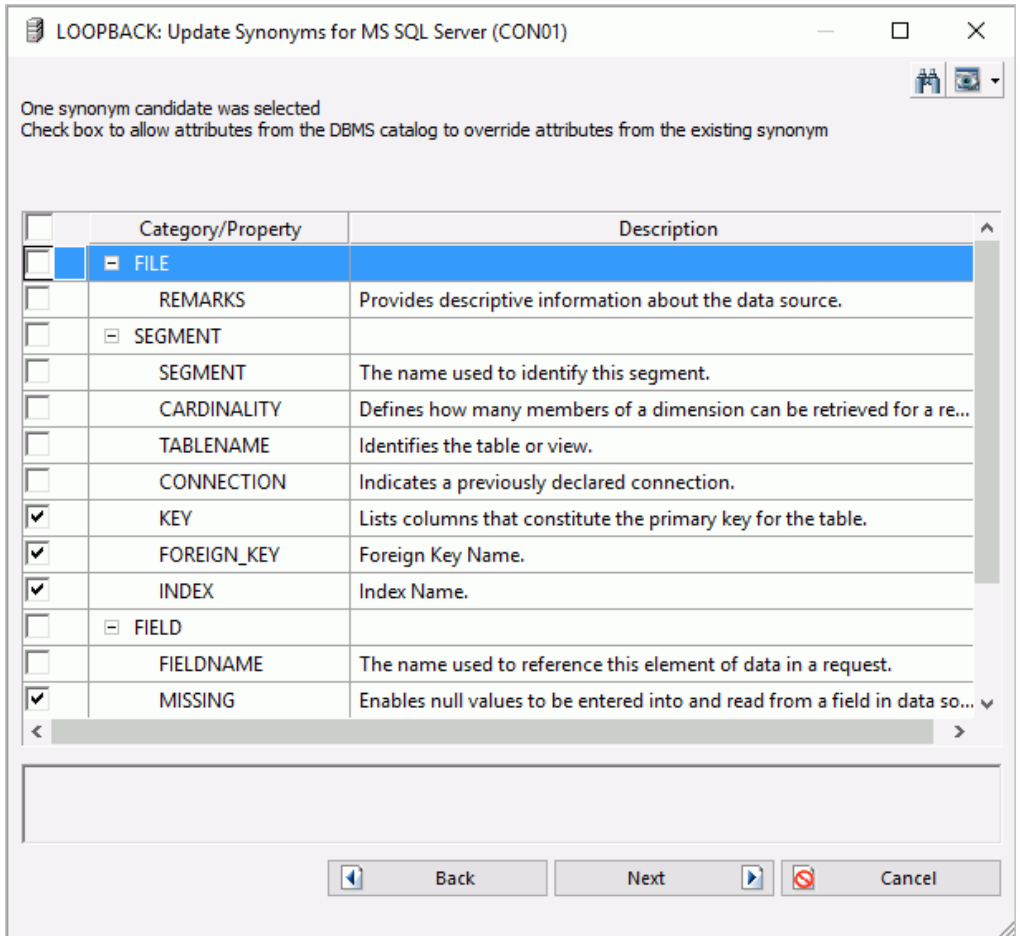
LOOPBACK: Update Synonyms for MS SQL Server (CON01)

One synonym candidate was selected
Check box to allow attributes from the DBMS catalog to override attributes from the existing synonym

| | Category/Property | Description |
|---|---|---|
| | FILE | |
| | REMARKS | Provides descriptive information about the data source. |
| | SEGMENT | |
| | SEGMENT | The name used to identify this segment. |
| | CARDINALITY | Defines how many members of a dimension can be retrieved for a re... |
| | TABLENAME | Identifies the table or view. |
| | CONNECTION | Indicates a previously declared connection. |
| ✓ | KEY | Lists columns that constitute the primary key for the table. |
| ✓ | FOREIGN_KEY | Foreign Key Name. |
| ✓ | INDEX | Index Name. |
| | FIELD | |
| | FIELDNAME | The name used to reference this element of data in a request. |
| ✓ | MISSING | Enables null values to be entered into and read from a field in data so... |

Back
Next
Cancel